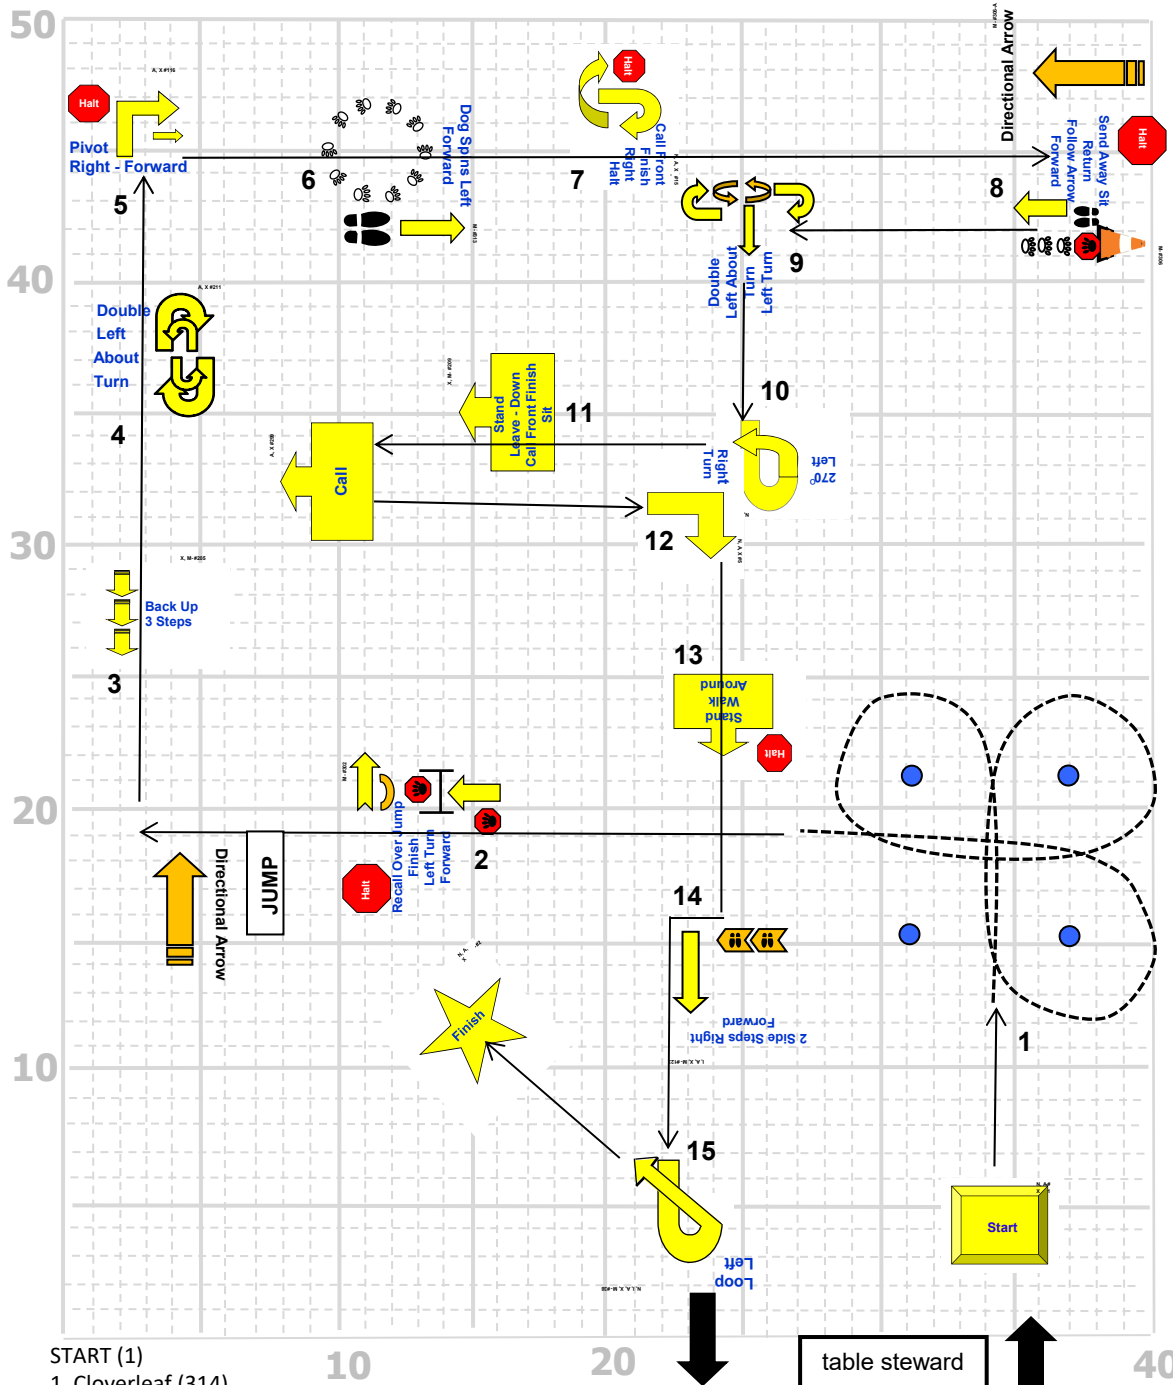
50
40
30
20
10

Halt
Pivot Right - Forward
5
Dog Spins Left Forward
6
Halt
Call Front Finish Right Halt
7
Directional Arrow
Halt
Send Away Sit Return Follow Arrow Forward
8
9
Double Left About Turn Left Turn
Double Left About Turn
4
Stand Leave - Down Call Front Finish Sit
11
10
Call
Right Turn
270° Left
12
Back Up 3 Steps
3
13
Stand Walk Around
Halt
Recall Over Jump Finish Left Turn Forward
2
Halt
JUMP
Directional Arrow
14
2 Side Steps Right Forward
1
Finish
15
Loop Left
Start
START (1)
1. Cloverleaf (314)
10
20
table steward
40